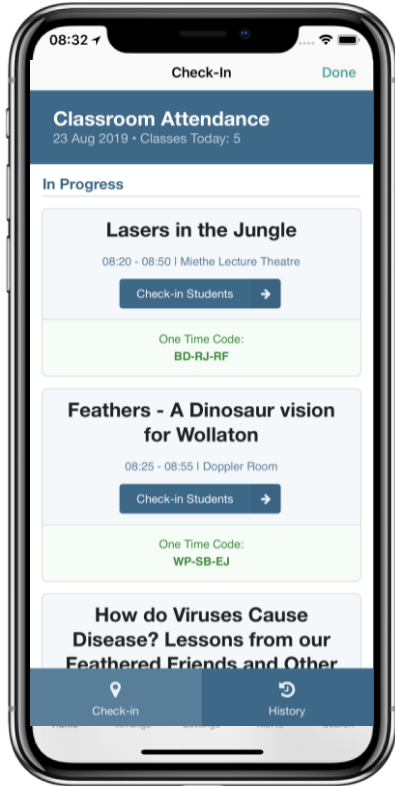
08:32

Check-In

Done

Classroom Attendance

23 Aug 2019 • Classes Today: 5

In Progress

Lasers in the Jungle

08:20 - 08:50 | Miethe Lecture Theatre

Check-in Students

One Time Code:

BD-RJ-RF

Feathers - A Dinosaur vision for Wollaton

08:25 - 08:55 | Doppler Room

Check-in Students

One Time Code:

WP-SB-EJ

How do Viruses Cause Disease? Lessons from our Feathered Friends and Other

Check-in

History